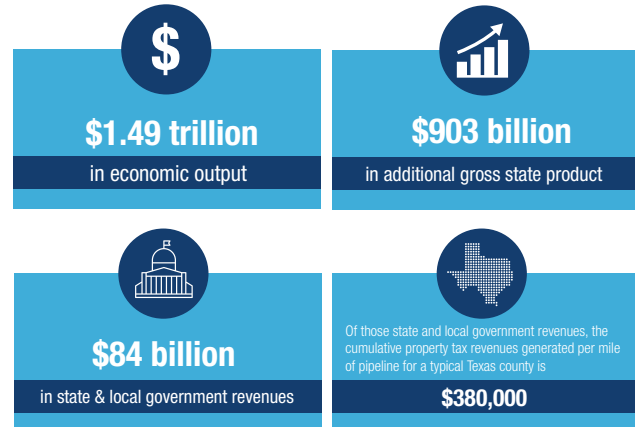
$

$1.49 trillion

in economic output

$903 billion

in additional gross state product

$84 billion

in state & local government revenues

Of those state and local government revenues, the cumulative property tax revenues generated per mile of pipeline for a typical Texas county is

$380,000